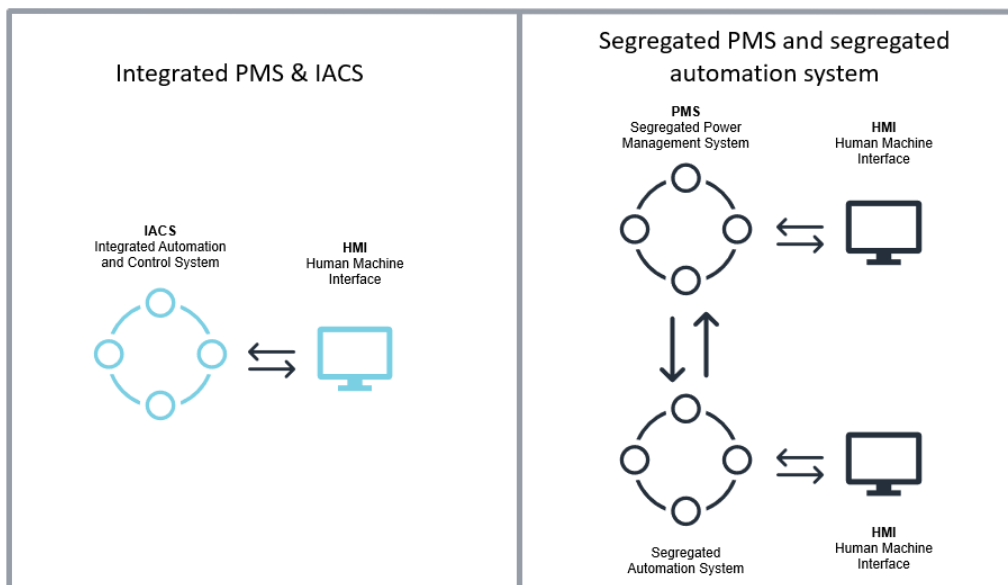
Integrated PMS & IACS

IACS
Integrated Automation and Control System

HMI
Human Machine Interface

Segregated PMS and segregated automation system

PMS
Segregated Power Management System

HMI
Human Machine Interface

Segregated Automation System

HMI
Human Machine Interface